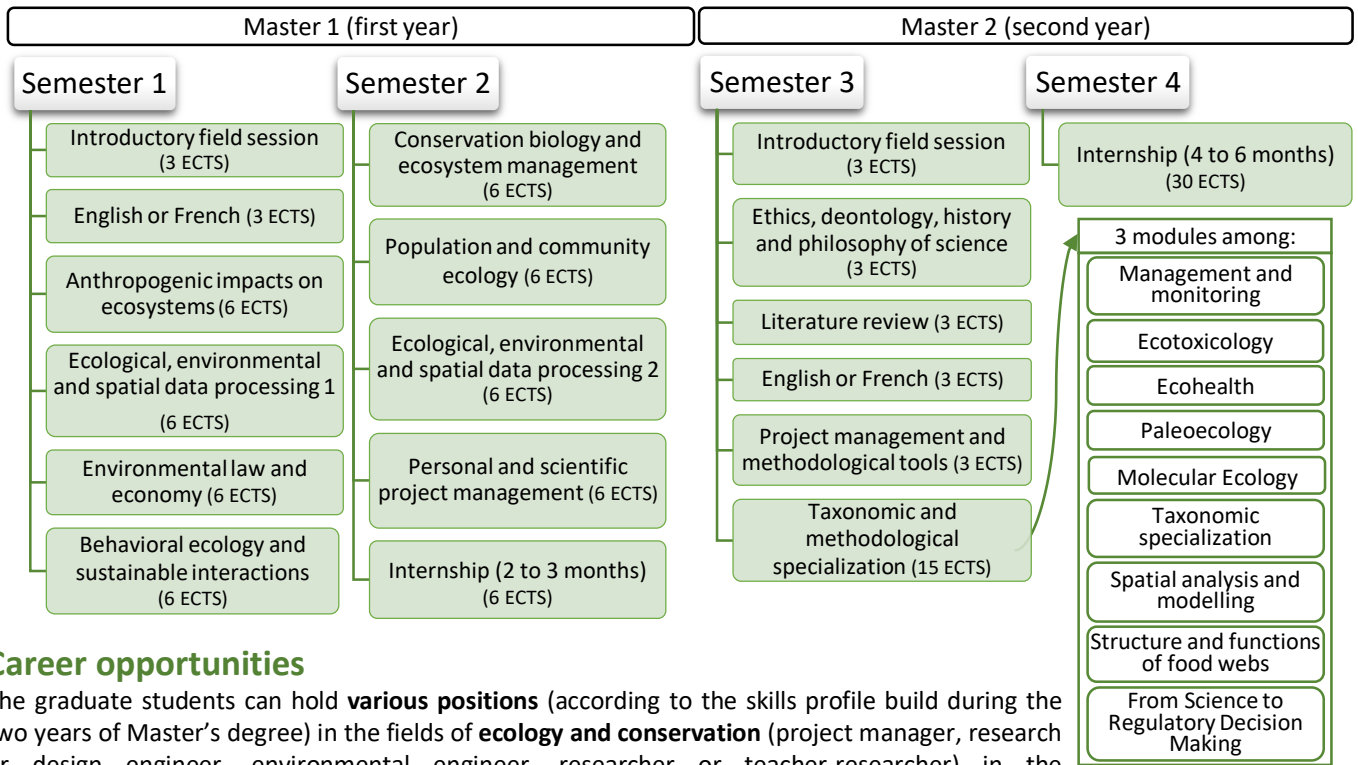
Master 1 (first year)

Master 2 (second year)

Semester 1

Introductory field session (3 ECTS)

English or French (3 ECTS)

Anthropogenic impacts on ecosystems (6 ECTS)

Ecological, environmental and spatial data processing 1 (6 ECTS)

Environmental law and economy (6 ECTS)

Behavioral ecology and sustainable interactions (6 ECTS)

Semester 2

Conservation biology and ecosystem management (6 ECTS)

Population and community ecology (6 ECTS)

Ecological, environmental and spatial data processing 2 (6 ECTS)

Personal and scientific project management (6 ECTS)

Internship (2 to 3 months) (6 ECTS)

Semester 3

Introductory field session (3 ECTS)

Ethics, deontology, history and philosophy of science (3 ECTS)

Literature review (3 ECTS)

English or French (3 ECTS)

Project management and methodological tools (3 ECTS)

Taxonomic and methodological specialization (15 ECTS)

Semester 4

Internship (4 to 6 months) (30 ECTS)

3 modules among:

Management and monitoring

Ecotoxicology

Ecohealth

Paleoecology

Molecular Ecology

Taxonomic specialization

Spatial analysis and modelling

Structure and functions of food webs

From Science to Regulatory Decision Making

Career opportunities

he graduate students can hold **various positions** (according to the skills profile build during the wo years of Master's degree) in the fields of **ecology and conservation** (project manager, research r design engineer, environmental engineer, researcher or teacher-researcher) in the